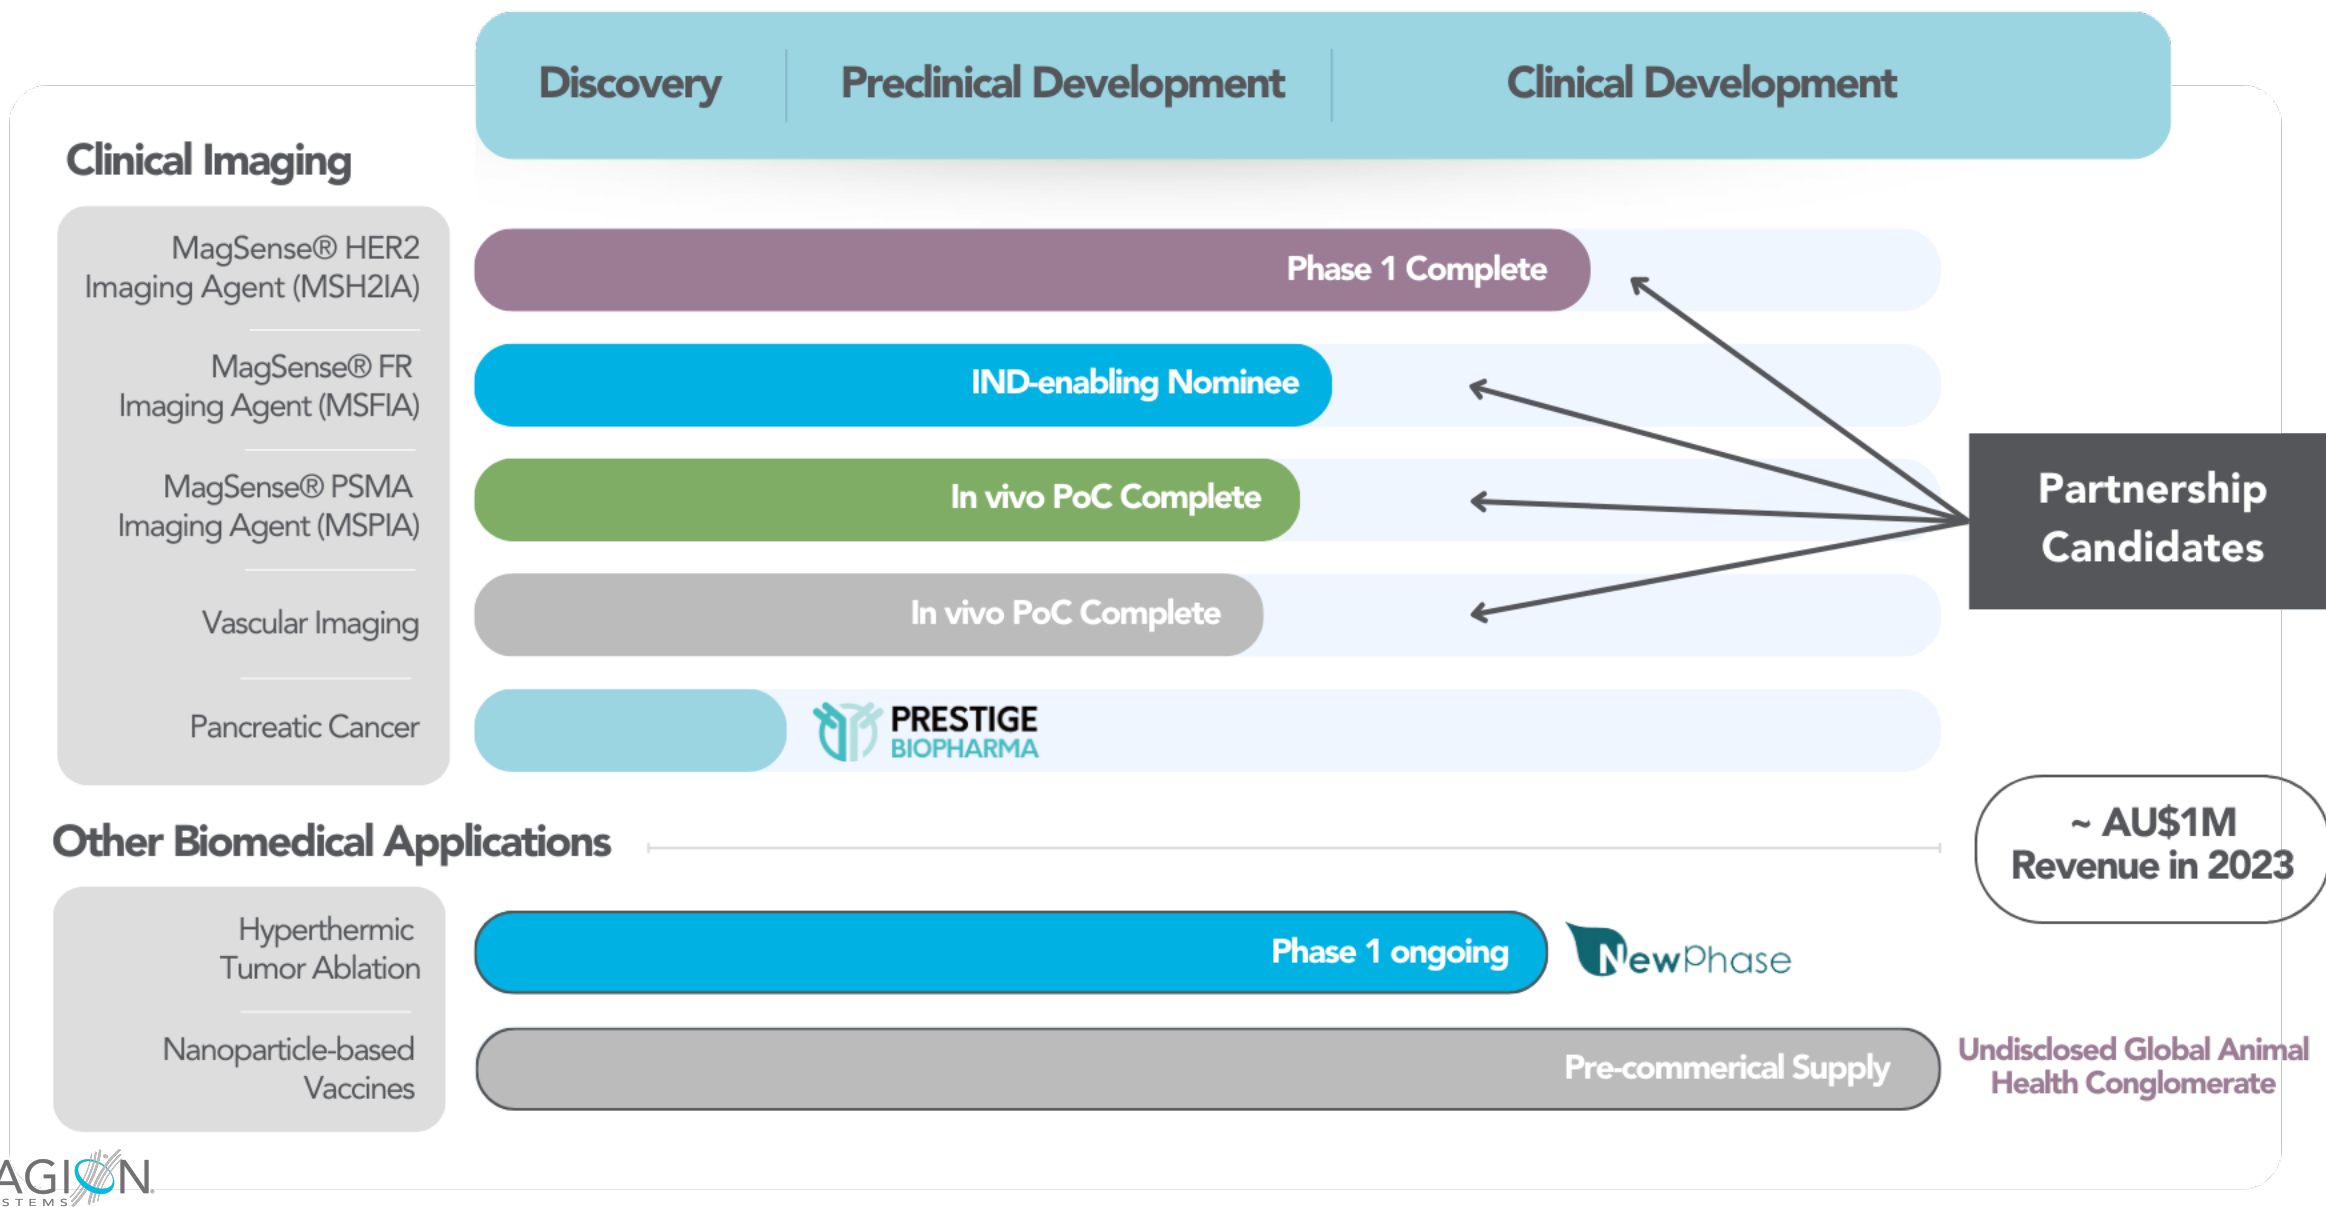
Discovery | Preclinical Development | Clinical Development

Clinical Imaging

MagSense® HER2 Imaging Agent (MSH2IA)

Phase 1 Complete

MagSense® FR Imaging Agent (MSFIA)

IND-enabling Nominee

MagSense® PSMA Imaging Agent (MSPIA)

In vivo PoC Complete

Vascular Imaging

In vivo PoC Complete

Pancreatic Cancer

PRESTIGE BIOPHARMA

Partnership Candidates

Other Biomedical Applications

~ AU$1M Revenue in 2023

Hyperthermic Tumor Ablation

Phase 1 ongoing

NewPhase

Nanoparticle-based Vaccines

Pre-commerical Supply

Undisclosed Global Animal Health Conglomerate

AGION STEMS